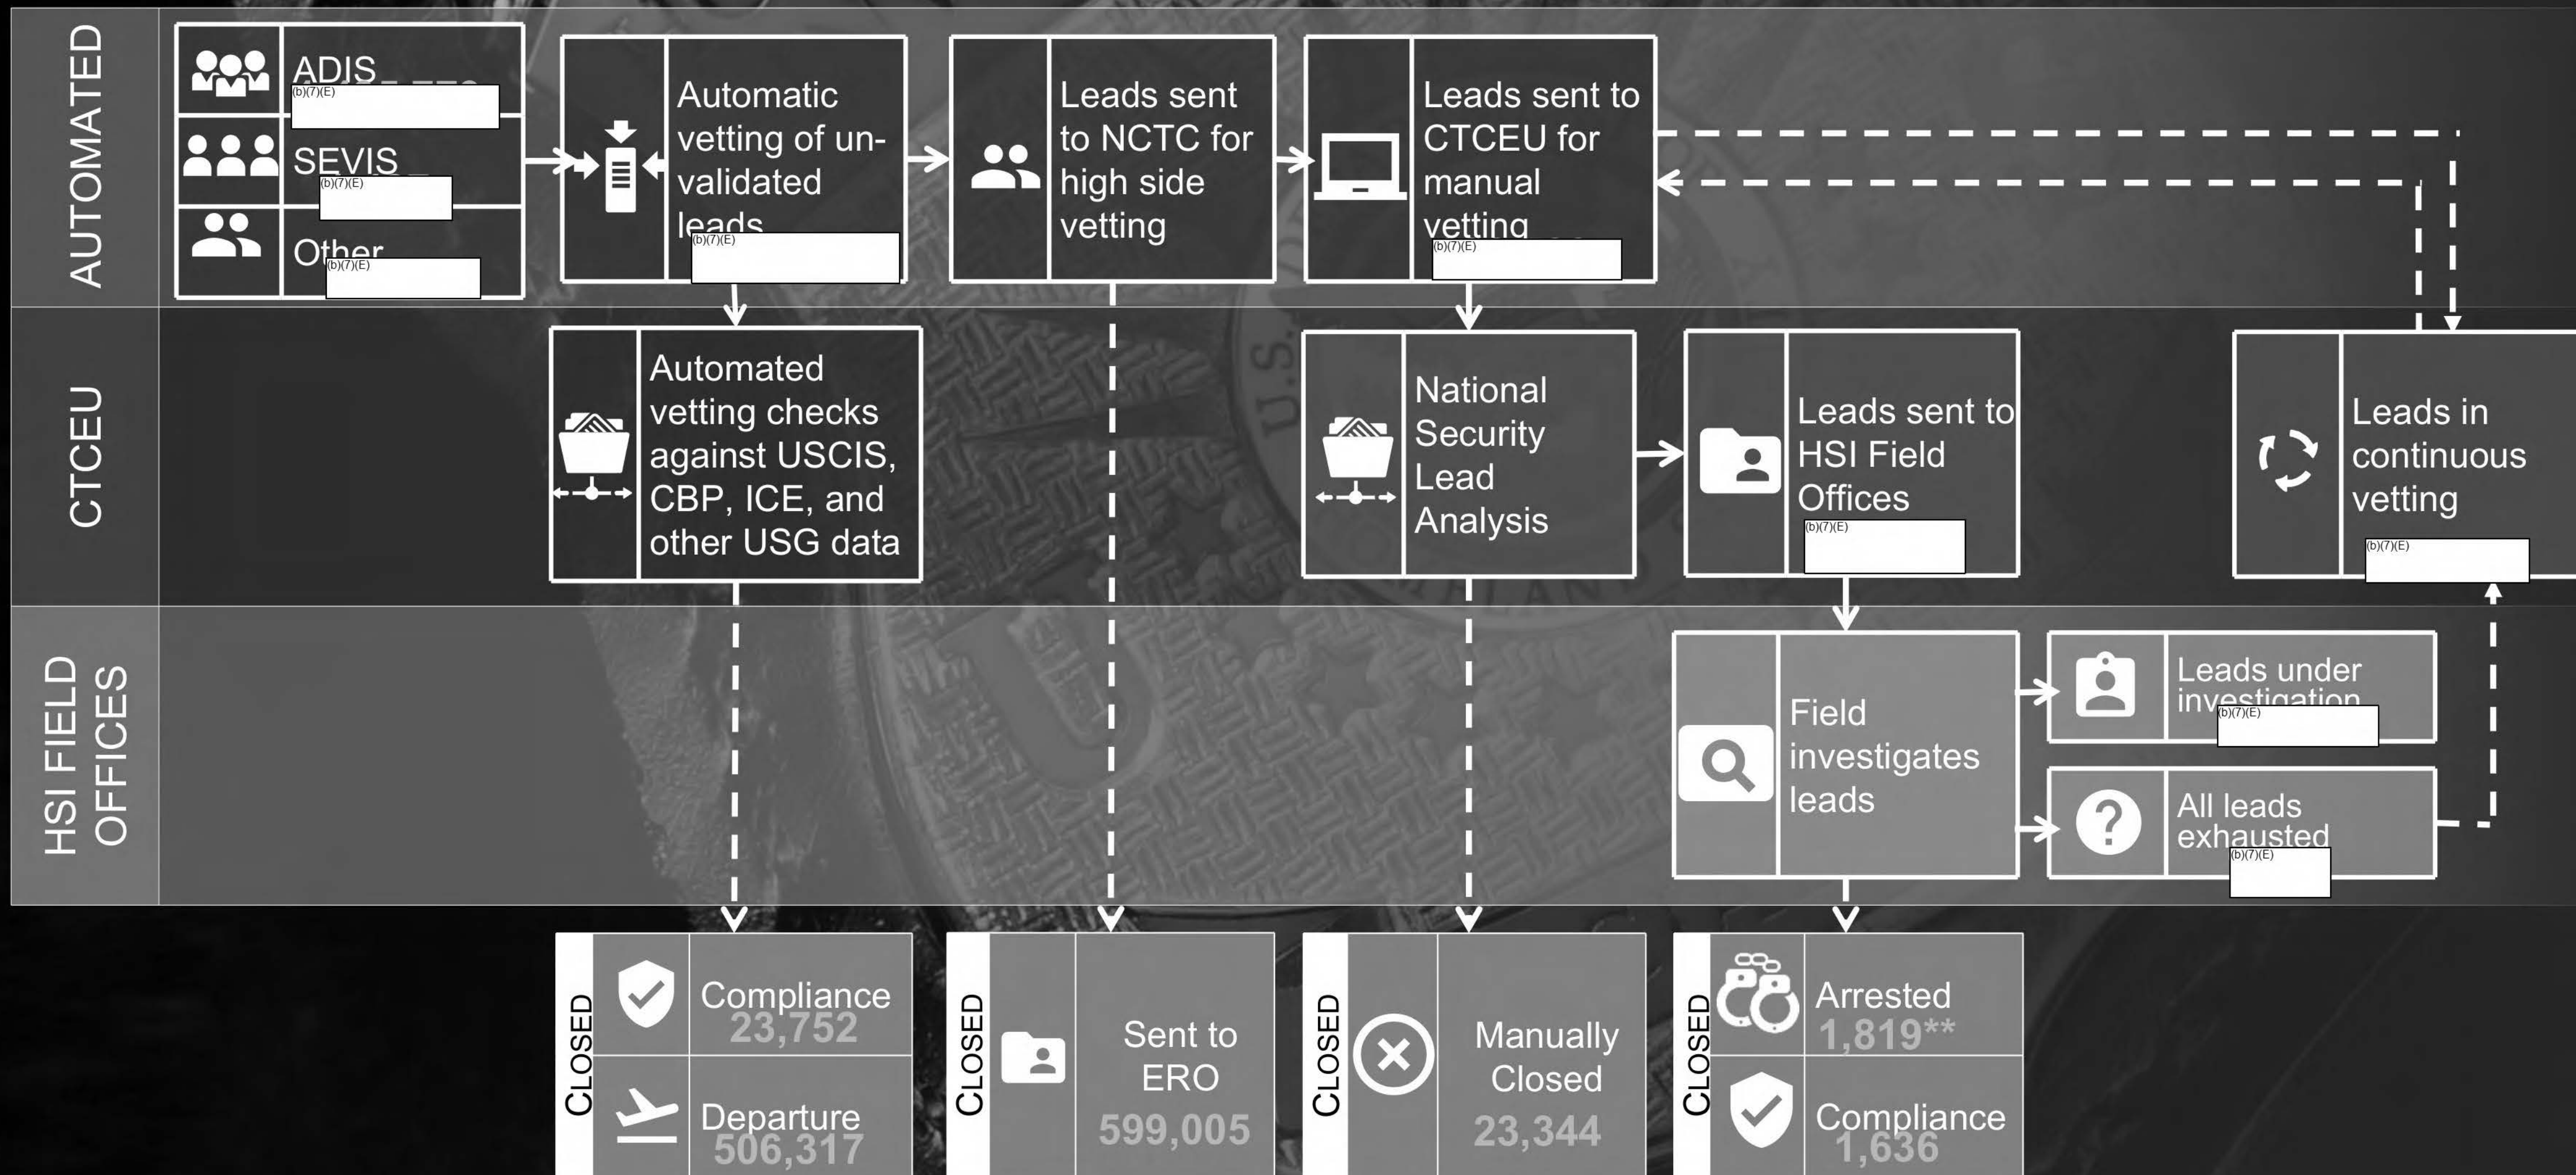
AUTOMATED

ADIS (b)(7)(E)

SEVIS (b)(7)(E)

Other (b)(7)(E)

Automatic vetting of unvalidated leads (b)(7)(E)

Leads sent to NCTC for high side vetting

Leads sent to CTCEU for manual vetting (b)(7)(E)

CTCEU

Automated vetting checks against USCIS, CBP, ICE, and other USG data

National Security Lead Analysis

Leads sent to HSI Field Offices (b)(7)(E)

Leads in continuous vetting (b)(7)(E)

HSI FIELD OFFICES

Field investigates leads

Leads under investigation (b)(7)(E)

All leads exhausted (b)(7)(E)

CLOSED

Compliance 23,752

Departure 506,317

CLOSED

Sent to ERO 599,005

CLOSED

Manually Closed 23,344

CLOSED

Arrested 1,819**

Compliance 1,636